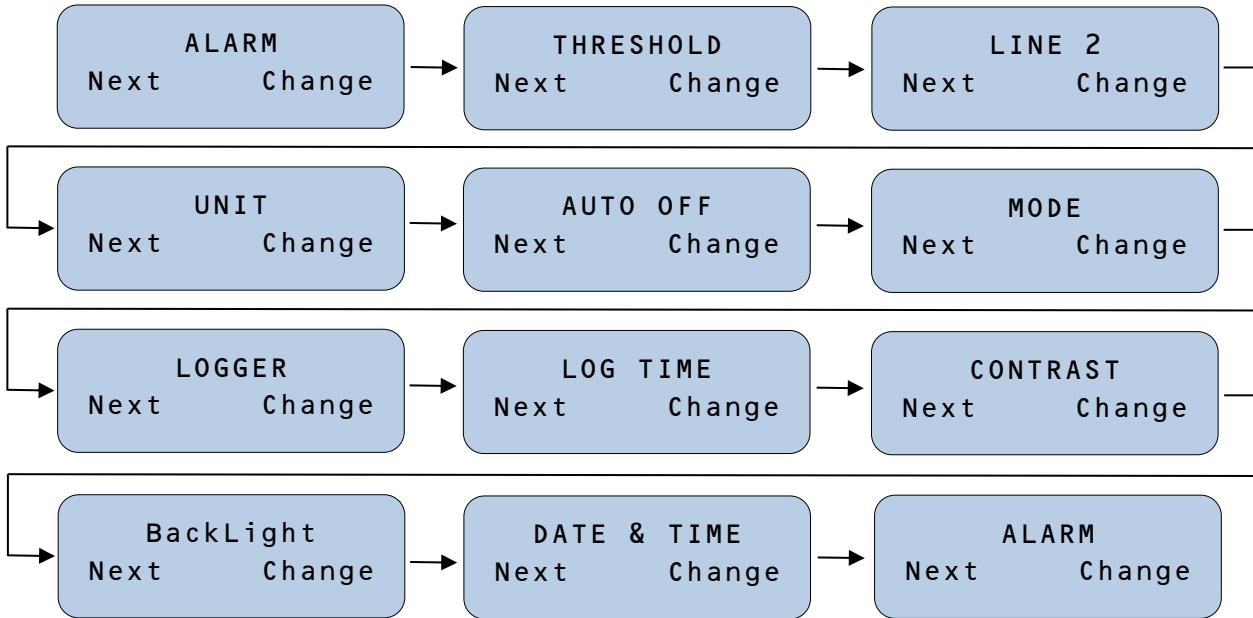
ALARM
Next Change

THRESHOLD
Next Change

LINE 2
Next Change

UNIT
Next Change

AUTO OFF
Next Change

MODE
Next Change

LOGGER
Next Change

LOG TIME
Next Change

CONTRAST
Next Change

BackLight
Next Change

DATE & TIME
Next Change

ALARM
Next Change